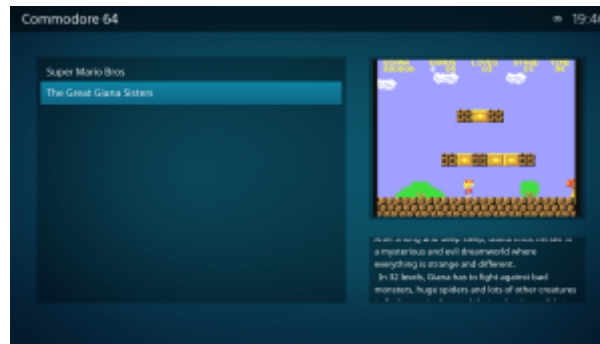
Commodore 64

19:4

Super Mario Bros

The Great Giana Sisters

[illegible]

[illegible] a mysterious and evil dreamworld where everything is strange and different.

In 32 levels, Giana has to fight against bad monsters, huge spiders and lots of other creatures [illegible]